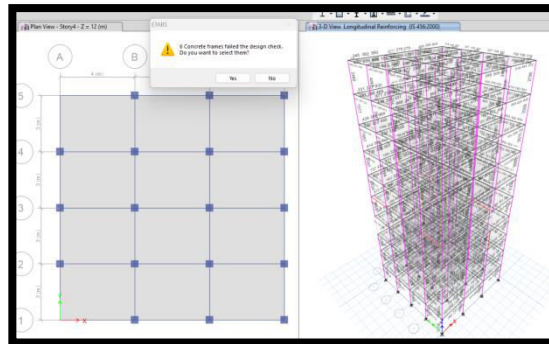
Plan View - Story4 - Z = 12 (m)

ETABS

6 Concrete frames failed the design check. Do you want to select them?

Yes

No

3-D View Longitudinal Reinforcing (IS 456:2000)

A

B

4 (m)

5

4

3

2

1

3 (m)

3 (m)

3 (m)

3 (m)

Y

X